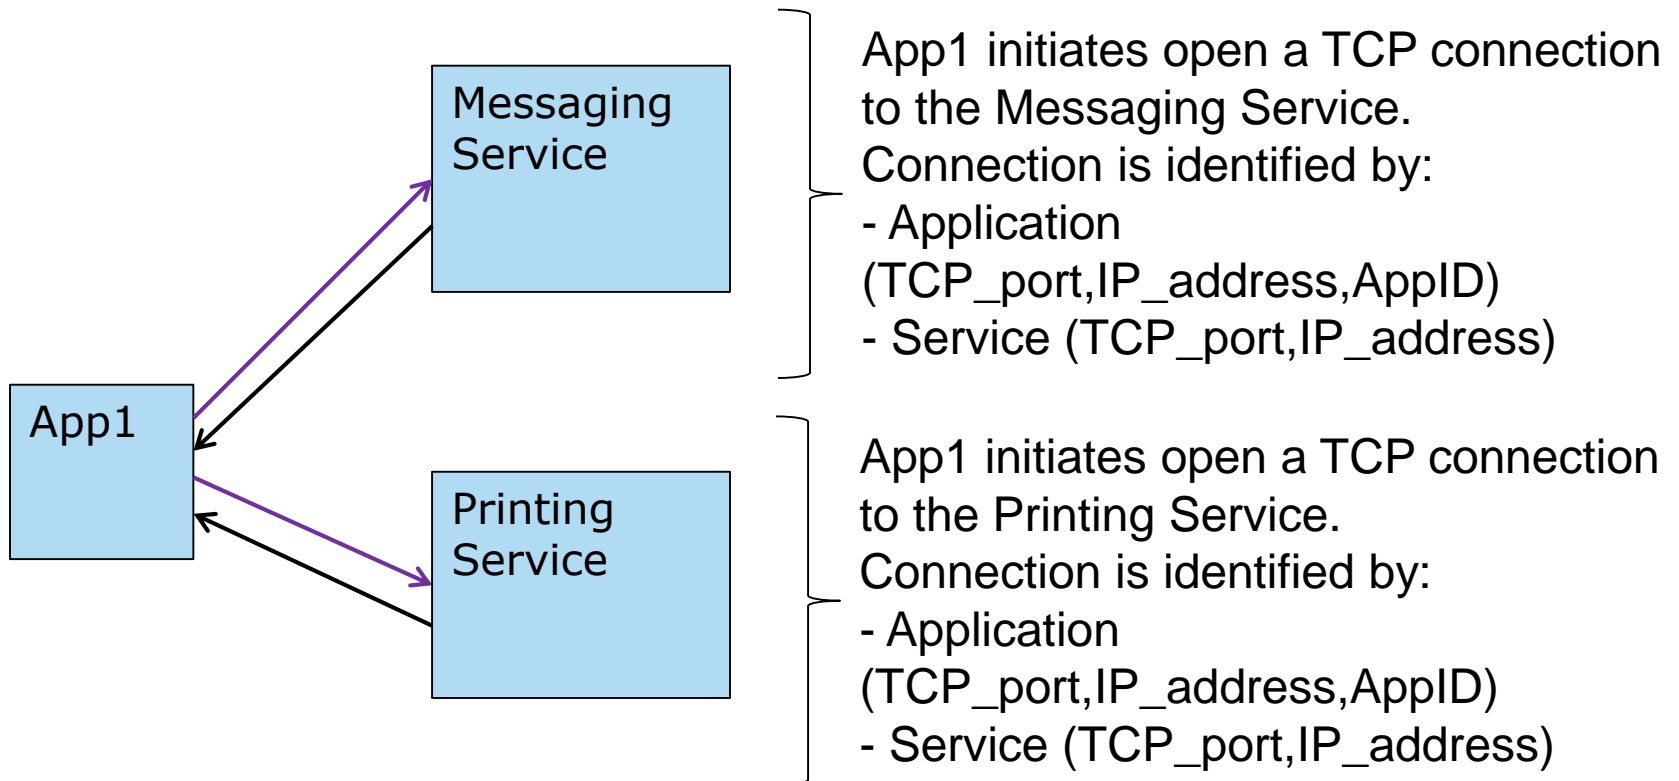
Messaging Service

App1

Printing Service

App1 initiates open a TCP connection to the Messaging Service.
Connection is identified by:
- Application (TCP_port,IP_address,AppID)
- Service (TCP_port,IP_address)

App1 initiates open a TCP connection to the Printing Service.
Connection is identified by:
- Application (TCP_port,IP_address,AppID)
- Service (TCP_port,IP_address)